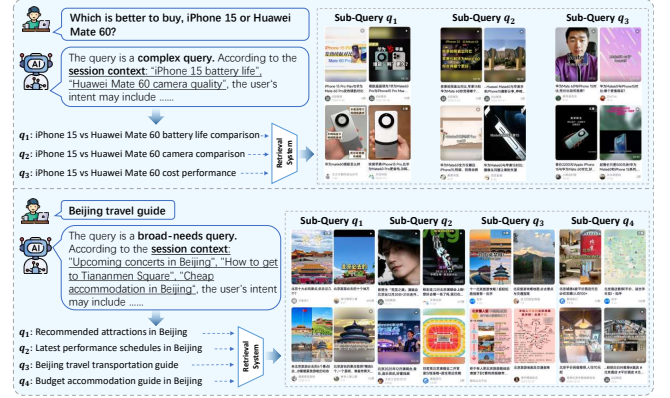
Which is better to buy, iPhone 15 or Huawei Mate 60?

The query is a complex query. According to the session context: "iPhone 15 battery life", "Huawei Mate 60 camera quality", the user's intent may include ......

$q_1$: iPhone 15 vs Huawei Mate 60 battery life comparison
$q_2$: iPhone 15 vs Huawei Mate 60 camera comparison
$q_3$: iPhone 15 vs Huawei Mate 60 cost performance

Retrieval System

Sub-Query $q_1$
Sub-Query $q_2$
Sub-Query $q_3$

Beijing travel guide

The query is a broad-needs query. According to the session context: "Upcoming concerts in Beijing", "How to get to Tiananmen Square", "Cheap accommodation in Beijing", the user's intent may include ......

$q_1$: Recommended attractions in Beijing
$q_2$: Latest performance schedules in Beijing
$q_3$: Beijing travel transportation guide
$q_4$: Budget accommodation guide in Beijing

Retrieval System

Sub-Query $q_1$
Sub-Query $q_2$
Sub-Query $q_3$
Sub-Query $q_4$